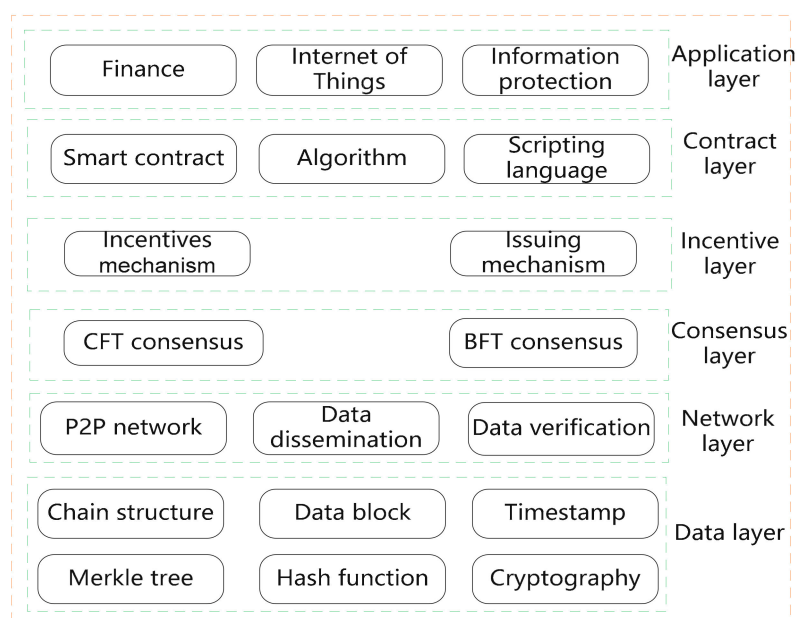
Finance

Internet of Things

Information protection

Application layer

Smart contract

Algorithm

Scripting language

Contract layer

Incentives mechanism

Issuing mechanism

Incentive layer

CFT consensus

BFT consensus

Consensus layer

P2P network

Data dissemination

Data verification

Network layer

Chain structure

Data block

Timestamp

Merkle tree

Hash function

Cryptography

Data layer